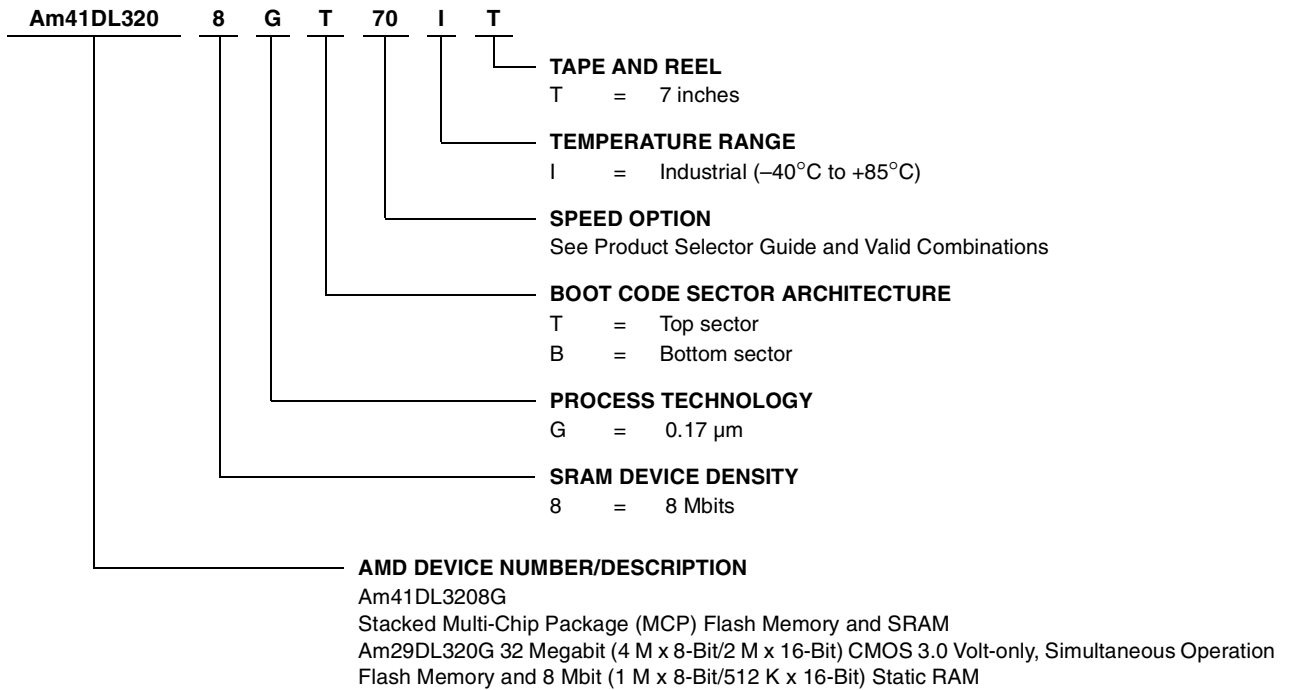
Am41DL320 8 G T 70 I T

TAPE AND REEL
T = 7 inches

TEMPERATURE RANGE
I = Industrial (–40°C to +85°C)

SPEED OPTION
See Product Selector Guide and Valid Combinations

BOOT CODE SECTOR ARCHITECTURE
T = Top sector
B = Bottom sector

PROCESS TECHNOLOGY
G = 0.17 µm

SRAM DEVICE DENSITY
8 = 8 Mbits

AMD DEVICE NUMBER/DESCRIPTION
Am41DL3208G
Stacked Multi-Chip Package (MCP) Flash Memory and SRAM
Am29DL320G 32 Megabit (4 M x 8-Bit/2 M x 16-Bit) CMOS 3.0 Volt-only, Simultaneous Operation Flash Memory and 8 Mbit (1 M x 8-Bit/512 K x 16-Bit) Static RAM